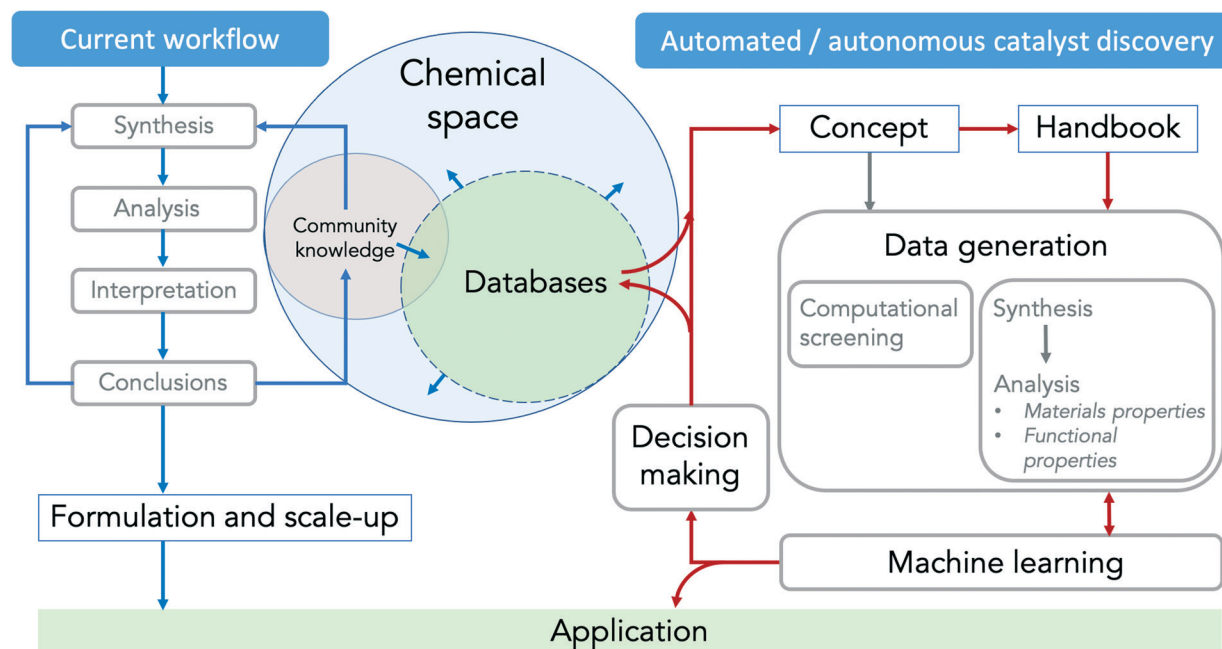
Current workflow

Synthesis

Analysis

Interpretation

Conclusions

Formulation and scale-up

Chemical space

Community knowledge

Databases

Automated / autonomous catalyst discovery

Concept

Handbook

Data generation

Computational screening

Synthesis

Analysis
• Materials properties
• Functional properties

Decision making

Machine learning

Application